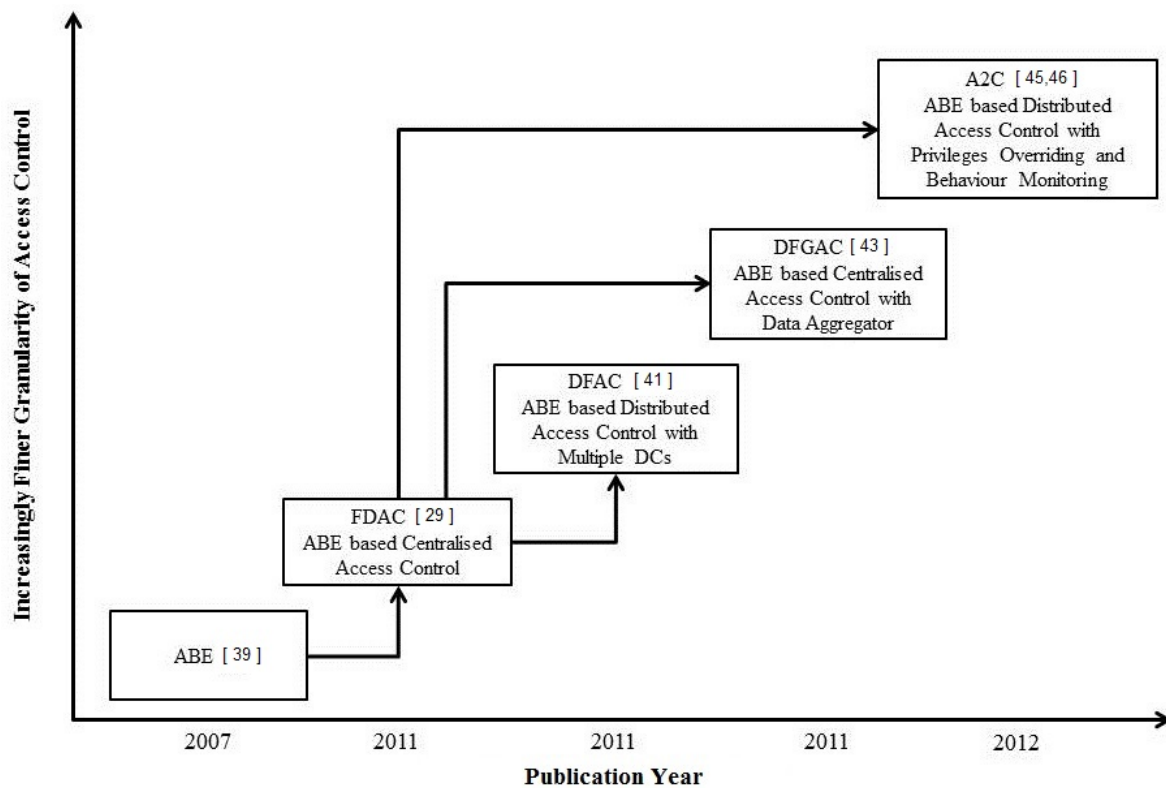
Increasingly Finer Granularity of Access Control

A2C [45,46]
ABE based Distributed Access Control with Privileges Overriding and Behaviour Monitoring

DFGAC [43]
ABE based Centralised Access Control with Data Aggregator

DFAC [41]
ABE based Distributed Access Control with Multiple DCs

FDAC [29]
ABE based Centralised Access Control

ABE [39]

2007
2011
2011
2011
2012

Publication Year